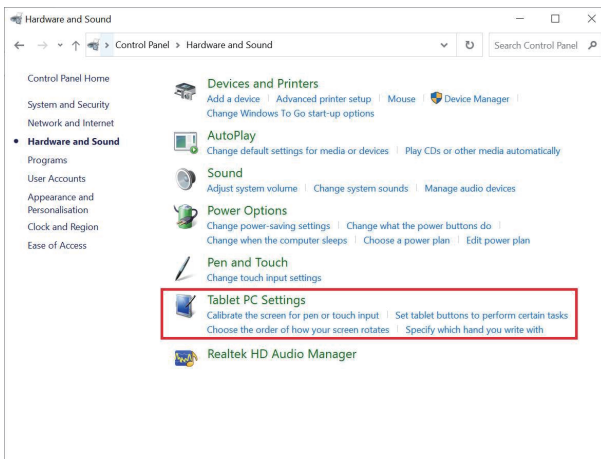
Hardware and Sound

Control Panel > Hardware and Sound

Search Control Panel

Control Panel Home

System and Security

Network and Internet

Hardware and Sound

Programs

User Accounts

Appearance and Personalisation

Clock and Region

Ease of Access

Devices and Printers
Add a device | Advanced printer setup | Mouse | Device Manager | Change Windows To Go start-up options

AutoPlay
Change default settings for media or devices | Play CDs or other media automatically

Sound
Adjust system volume | Change system sounds | Manage audio devices

Power Options
Change power-saving settings | Change what the power buttons do | Change when the computer sleeps | Choose a power plan | Edit power plan

Pen and Touch
Change touch input settings

Tablet PC Settings
Calibrate the screen for pen or touch input | Set tablet buttons to perform certain tasks | Choose the order of how your screen rotates | Specify which hand you write with

Realtek HD Audio Manager